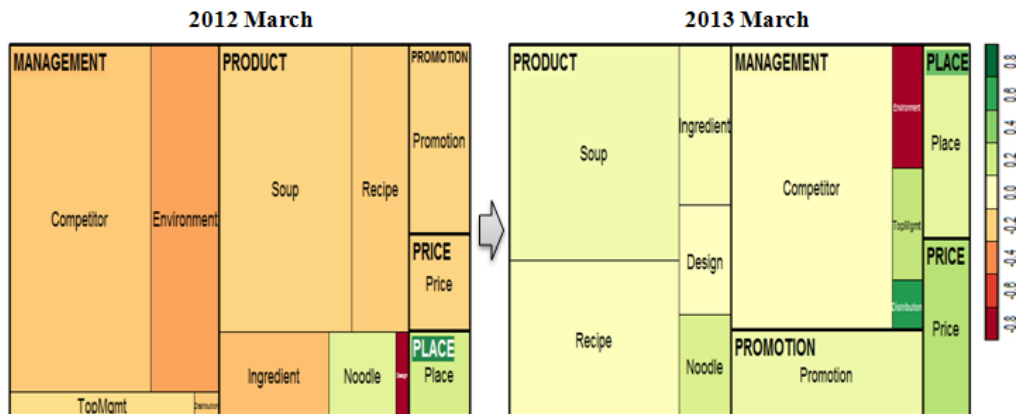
2012 March

MANAGEMENT
Competitor
Environment
TopMgmt
Distribution

PRODUCT
Soup
Recipe
Ingredient
Noodle
Design

PROMOTION
Promotion

PRICE
Price

PLACE
Place

2013 March

PRODUCT
Soup
Ingredient
Design
Recipe
Noodle

MANAGEMENT
Competitor
Environment
TopMgmt
Distribution

PROMOTION
Promotion

PLACE
Place

PRICE
Price

0.8
0.6
0.4
0.2
0.0
-0.2
-0.4
-0.6
-0.8